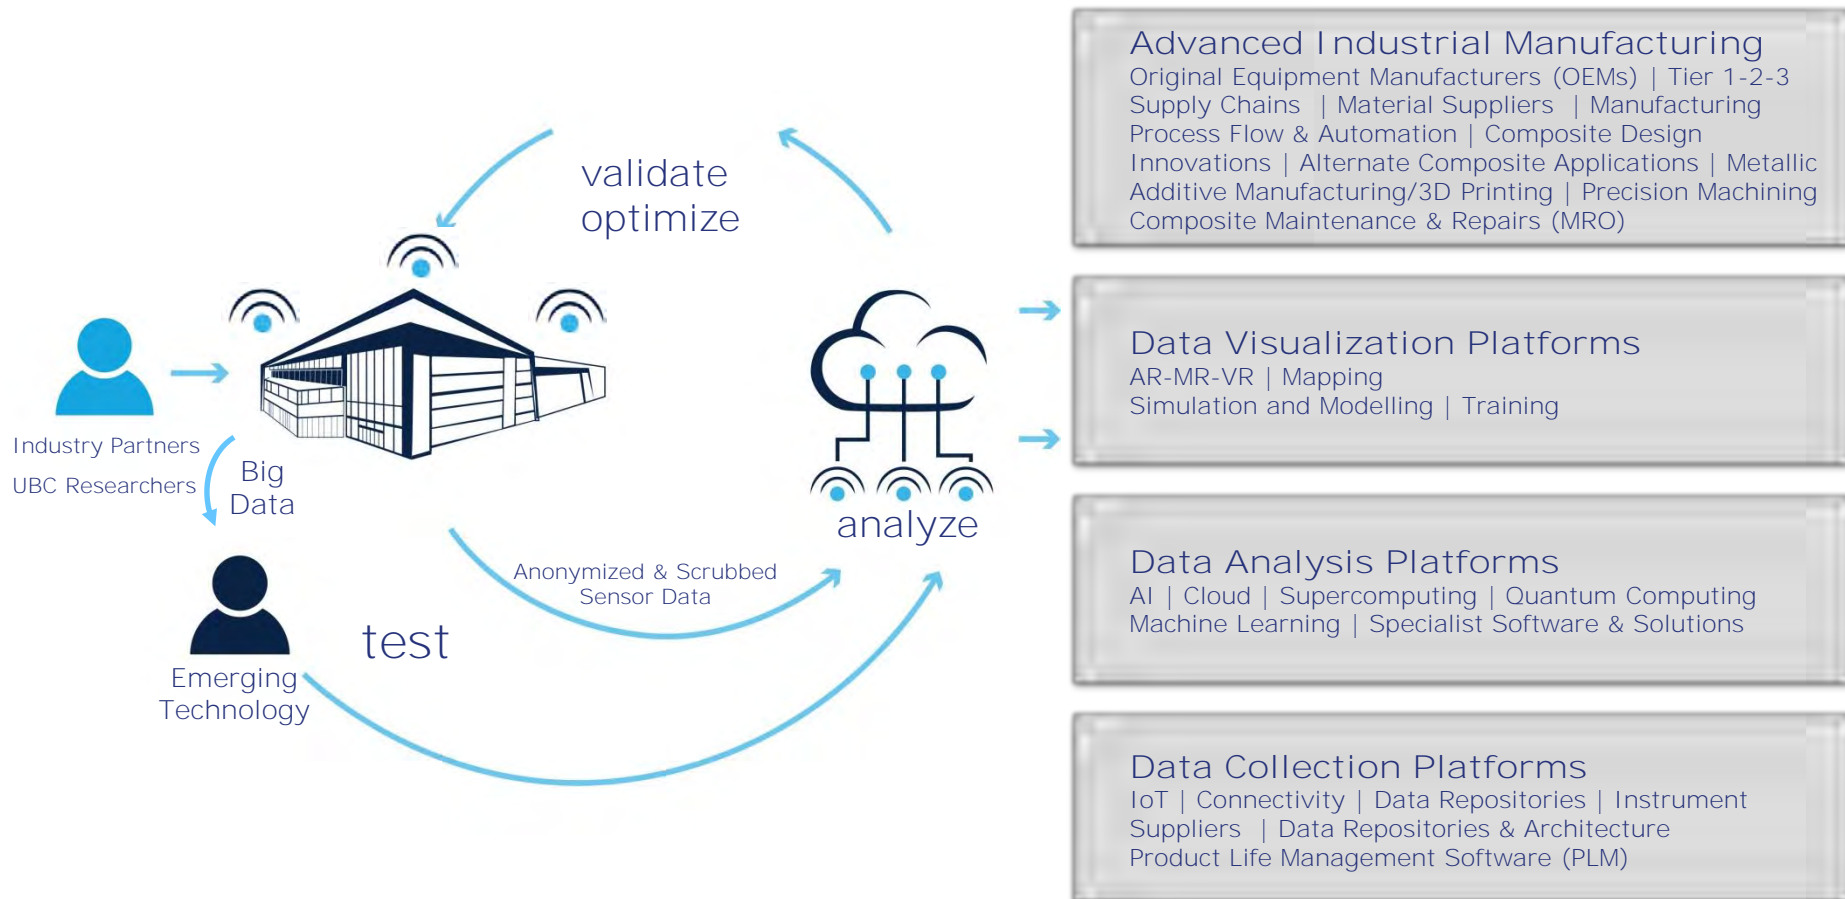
validate
optimize

Industry Partners
UBC Researchers

Big
Data

analyze

Anonymized & Scrubbed
Sensor Data

test

Emerging
Technology

Advanced Industrial Manufacturing
Original Equipment Manufacturers (OEMs) | Tier 1-2-3 Supply Chains | Material Suppliers | Manufacturing Process Flow & Automation | Composite Design Innovations | Alternate Composite Applications | Metallic Additive Manufacturing/3D Printing | Precision Machining Composite Maintenance & Repairs (MRO)

Data Visualization Platforms
AR-MR-VR | Mapping
Simulation and Modelling | Training

Data Analysis Platforms
AI | Cloud | Supercomputing | Quantum Computing
Machine Learning | Specialist Software & Solutions

Data Collection Platforms
IoT | Connectivity | Data Repositories | Instrument Suppliers | Data Repositories & Architecture
Product Life Management Software (PLM)